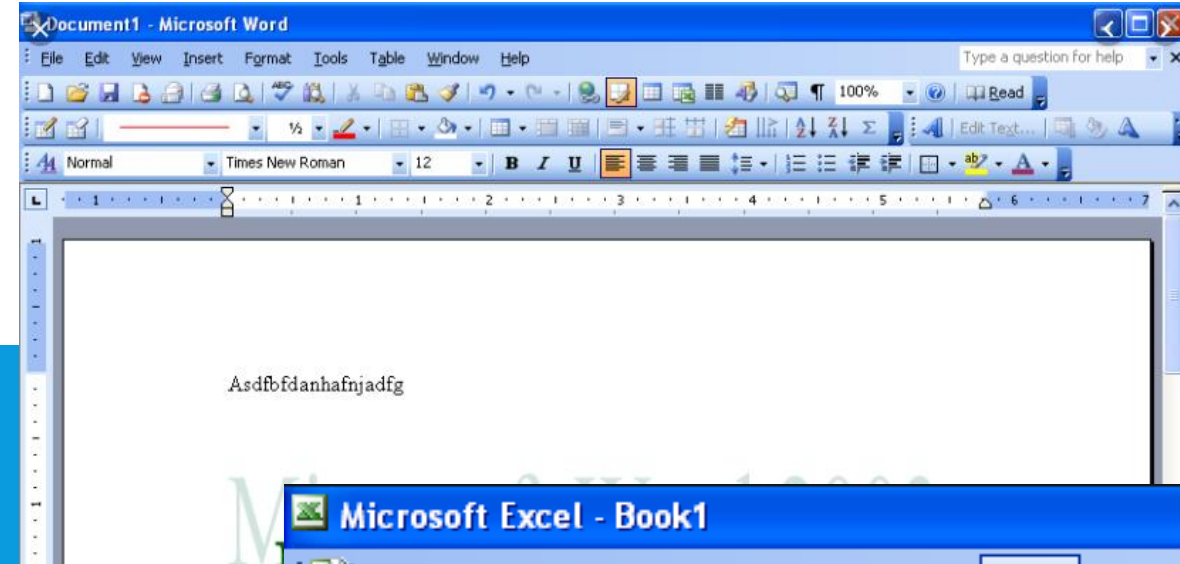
Document1 - Microsoft Word

File Edit View Insert Format Tools Table Window Help

Type a question for help

100%

Read

½

Edit Text...

Normal

Times New Roman

12

B I U

1 2 3 4 5 6 7

Asdfbfdanhafnjadfg

Microsoft Excel - Book1